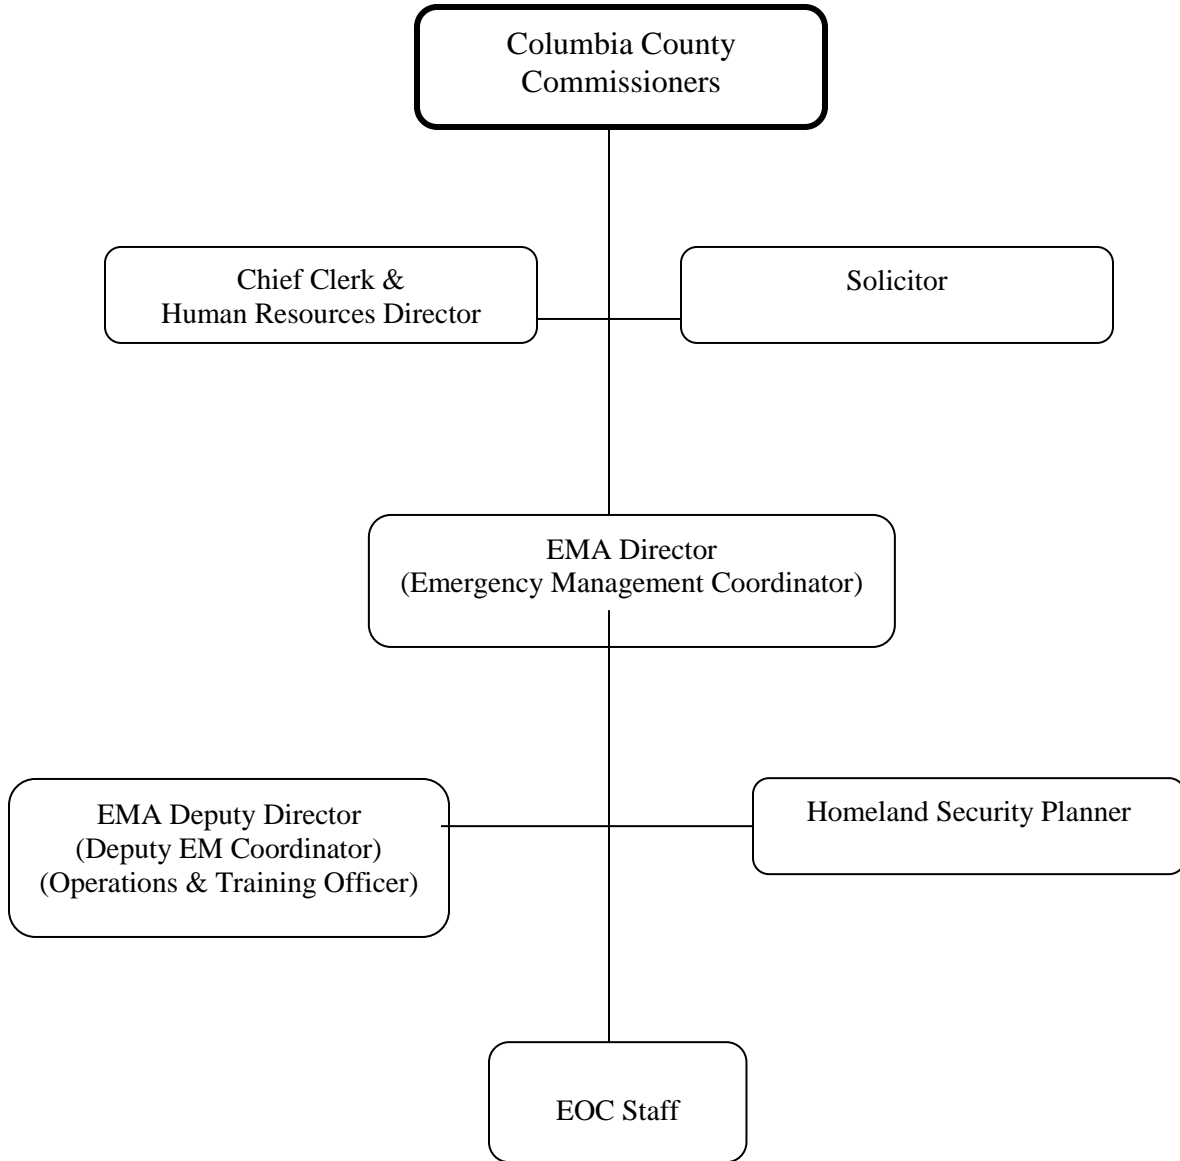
Columbia County Commissioners

Chief Clerk & Human Resources Director

Solicitor

EMA Director (Emergency Management Coordinator)

EMA Deputy Director (Deputy EM Coordinator) (Operations & Training Officer)

Homeland Security Planner

EOC Staff